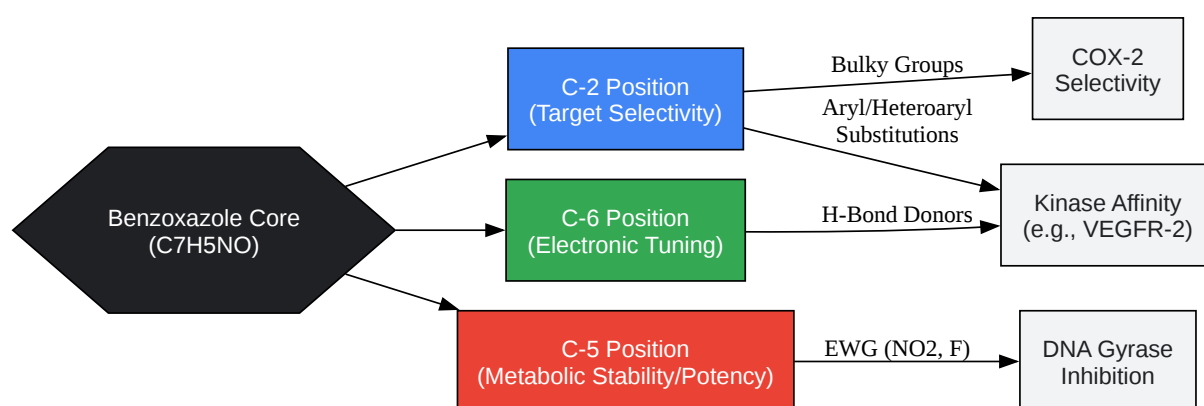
Benzoxazole Core
(C7H5NO)

C-2 Position
(Target Selectivity)

C-6 Position
(Electronic Tuning)

C-5 Position
(Metabolic Stability/Potency)

Bulky Groups

Aryl/Heteroaryl
Substitutions

H-Bond Donors

EWG (NO2, F)

COX-2
Selectivity

Kinase Affinity
(e.g., VEGFR-2)

DNA Gyrase
Inhibition